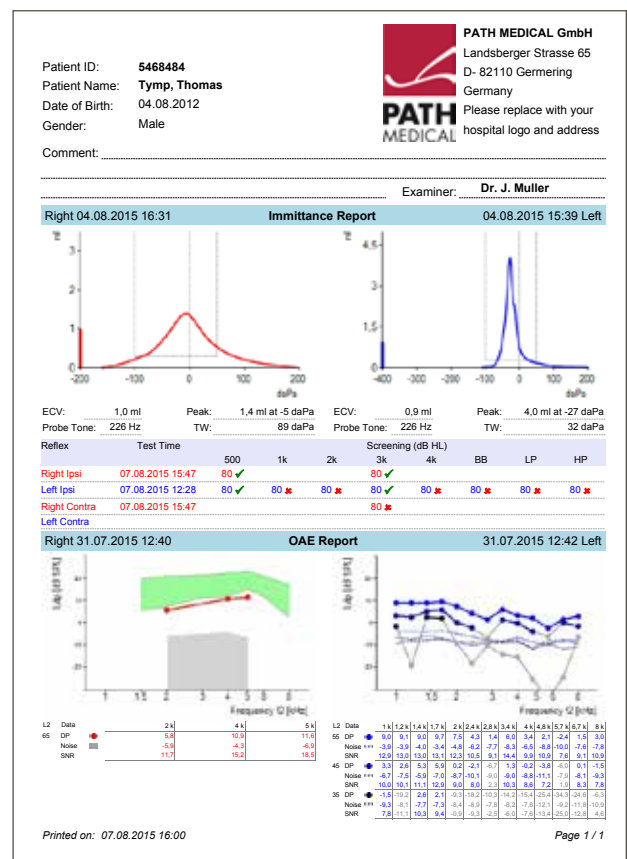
Patient ID: 5468484
Patient Name: Tymp, Thomas
Date of Birth: 04.08.2012
Gender: Male

PATH MEDICAL GmbH
Landsberger Strasse 65
D- 82110 Germering
Germany
Please replace with your hospital logo and address

PATH MEDICAL

Comment:

Examiner: Dr. J. Muller

Right 04.08.2015 16:31 Immittance Report 04.08.2015 15:39 Left

ml
3
2
1
0
-200 -100 0 100 200
daPa

ml
4.5
3
1.5
0
-400 -300 -200 -100 0 100 200
daPa

ECV: 1,0 ml Peak: 1,4 ml at -5 daPa ECV: 0,9 ml Peak: 4,0 ml at -27 daPa
Probe Tone: 226 Hz TW: 89 daPa Probe Tone: 226 Hz TW: 32 daPa

| Reflex | Test Time | 500 | 1k | 2k | 3k | 4k | BB | LP | HP |
|---|---|---|---|---|---|---|---|---|---|
| | | Screening (dB HL) | | | | | | | |
| Right Ipsi | 07.08.2015 15:47 | 80 | | | 80 | | | | |
| Left Ipsi | 07.08.2015 12:28 | 80 | 80 | 80 | 80 | 80 | 80 | 80 | 80 |
| Right Contra | 07.08.2015 15:47 | 80 | | | 80 | | | | |
| Left Contra | | | | | | | | | |

Right 31.07.2015 12:40 OAE Report 31.07.2015 12:42 Left

Ldp [dB SPL]
Frequency f2 [kHz]
1 1.5 2 3 4 5 6

Ldp [dB SPL]
Frequency f2 [kHz]
1 1.5 2 3 4 5 6

| L2 | Data | 2 k | 4 k | 5 k |
|---|---|---|---|---|
| 65 | DP | 5,8 | 10,9 | 11,6 |
| | Noise | -5,9 | -4,3 | -6,9 |
| | SNR | 11,7 | 15,2 | 18,5 |

| L2 | Data | 1 k | 1,2 k | 1,4 k | 1,7 k | 2 k | 2,4 k | 2,8 k | 3,4 k | 4 k | 4,8 k | 5,7 k | 6,7 k | 8 k |
|---|---|---|---|---|---|---|---|---|---|---|---|---|---|---|
| 55 | DP | 9,0 | 9,1 | 9,0 | 9,7 | 7,5 | 4,3 | 1,4 | 6,0 | 3,4 | 2,1 | -2,4 | 1,5 | 3,0 |
| | Noise | -3,9 | -3,9 | -4,0 | -3,4 | -4,8 | -6,2 | -7,7 | -8,3 | -6,5 | -8,8 | -10,0 | -7,6 | -7,8 |
| | SNR | 12,9 | 13,0 | 13,0 | 13,1 | 12,3 | 10,5 | 9,1 | 14,4 | 9,9 | 10,9 | 7,6 | 9,1 | 10,9 |
| 45 | DP | 3,3 | 2,6 | 5,3 | 5,9 | 0,2 | -2,1 | -6,7 | 1,3 | -0,2 | -3,8 | -6,0 | 0,1 | -1,5 |
| | Noise | -6,7 | -7,5 | -5,9 | -7,0 | -8,7 | -10,1 | -9,0 | -9,0 | -8,8 | -11,1 | -7,9 | -8,1 | -9,3 |
| | SNR | 10,0 | 10,1 | 11,1 | 12,9 | 9,0 | 8,0 | 2,3 | 10,3 | 8,6 | 7,2 | 1,9 | 8,3 | 7,8 |
| 35 | DP | -1,5 | -19,2 | 2,6 | 2,1 | -9,3 | -18,2 | -10,3 | -14,2 | -15,4 | -25,4 | -34,3 | -24,6 | -6,3 |
| | Noise | -9,3 | -8,1 | -7,7 | -7,3 | -8,4 | -8,9 | -7,8 | -8,2 | -7,8 | -12,1 | -9,2 | -11,8 | -10,9 |
| | SNR | 7,8 | -11,1 | 10,3 | 9,4 | -0,9 | -9,3 | -2,5 | -6,0 | -7,6 | -13,4 | -25,0 | -12,8 | 4,6 |

Printed on: 07.08.2015 16:00
Page 1 / 1